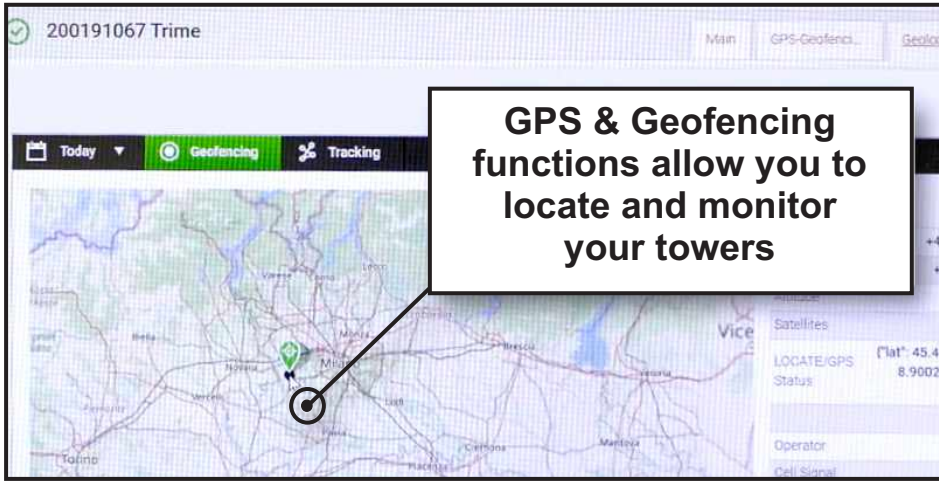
200191067 Trime

Main

GPS-Geofenci...

Geolo

Today

Geofencing

Tracking

GPS & Geofencing functions allow you to locate and monitor your towers

Varese

Lecco

Biella

Novara

Monza

Milano

Brescia

Vice

Verona

Vercelli

Lodi

Pavia

Cremona

Mantova

Torino

Piacenza

Satellites

LOCATE/GPS Status

{"lat": 45.4

8.9002

Operator

Cell Signal